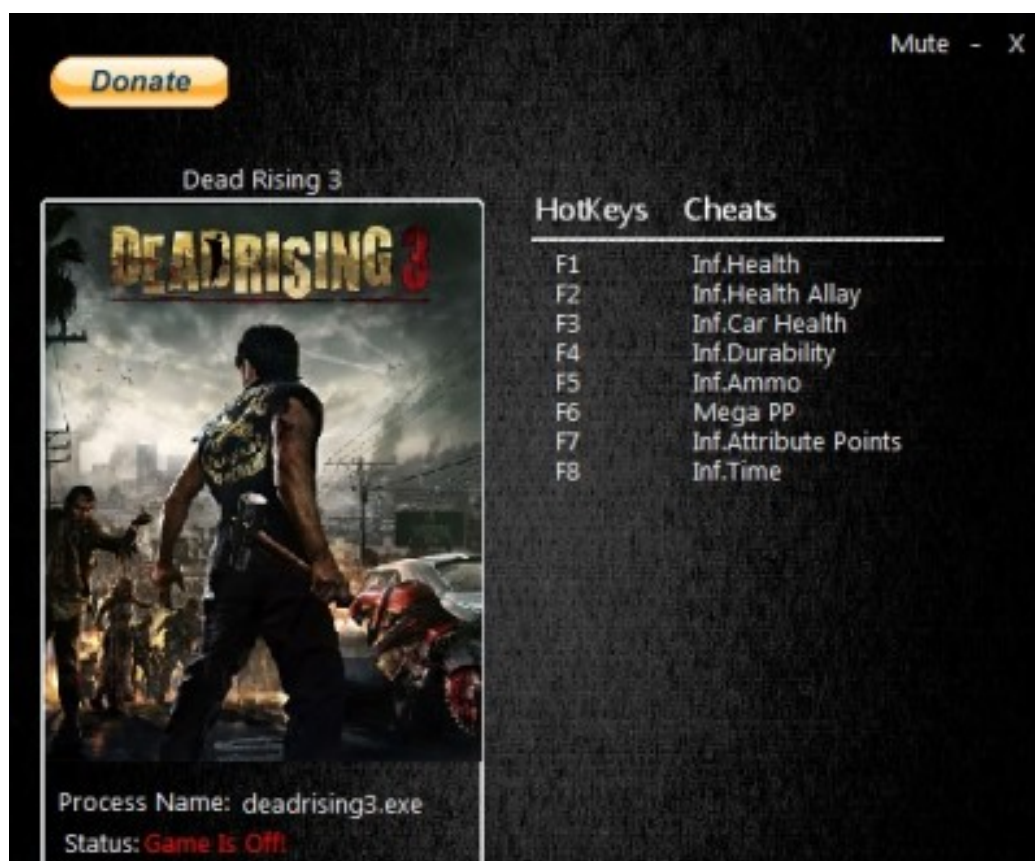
Mute - X

Donate

Dead Rising 3

DEADRISING 3

| HotKeys | Cheats |
|---|---|
| F1 | Inf.Health |
| F2 | Inf.Health Allay |
| F3 | Inf.Car Health |
| F4 | Inf.Durability |
| F5 | Inf.Ammo |
| F6 | Mega PP |
| F7 | Inf.Attribute Points |
| F8 | Inf.Time |

Process Name: deadrising3.exe

Status: Game Is Off!